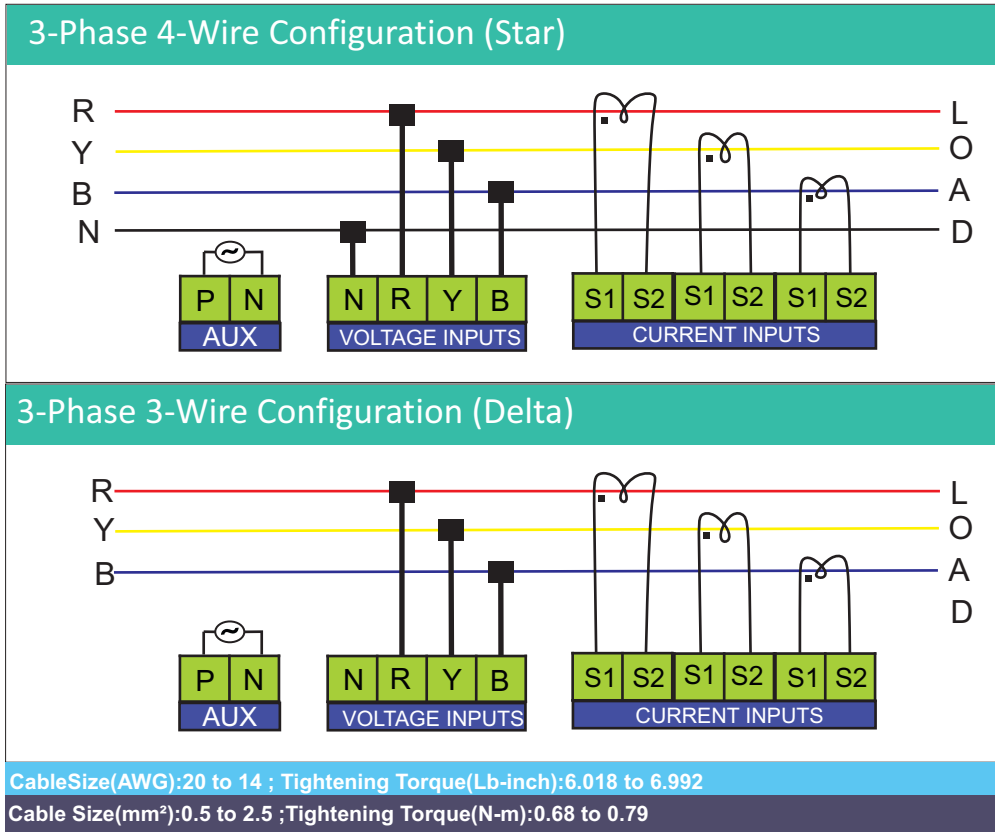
3-Phase 4-Wire Configuration (Star)

R
Y
B
N

L
O
A
D

~
P N
AUX

N R Y B
VOLTAGE INPUTS

S1 S2 S1 S2 S1 S2
CURRENT INPUTS

3-Phase 3-Wire Configuration (Delta)

R
Y
B

L
O
A
D

~
P N
AUX

N R Y B
VOLTAGE INPUTS

S1 S2 S1 S2 S1 S2
CURRENT INPUTS

CableSize(AWG):20 to 14 ; Tightening Torque(Lb-inch):6.018 to 6.992

Cable Size(mm²):0.5 to 2.5 ;Tightening Torque(N-m):0.68 to 0.79